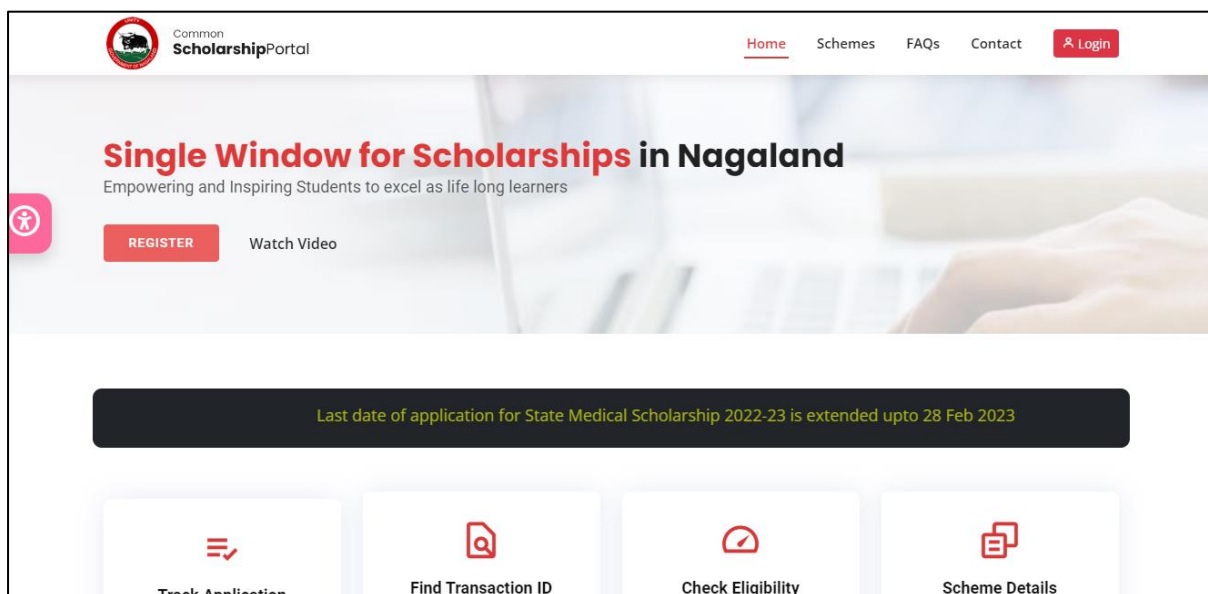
Common
ScholarshipPortal

Home Schemes FAQs Contact Login

Single Window for Scholarships in Nagaland
Empowering and Inspiring Students to excel as life long learners

REGISTER Watch Video

Last date of application for State Medical Scholarship 2022-23 is extended upto 28 Feb 2023

Track Application

Find Transaction ID

Check Eligibility

Scheme Details